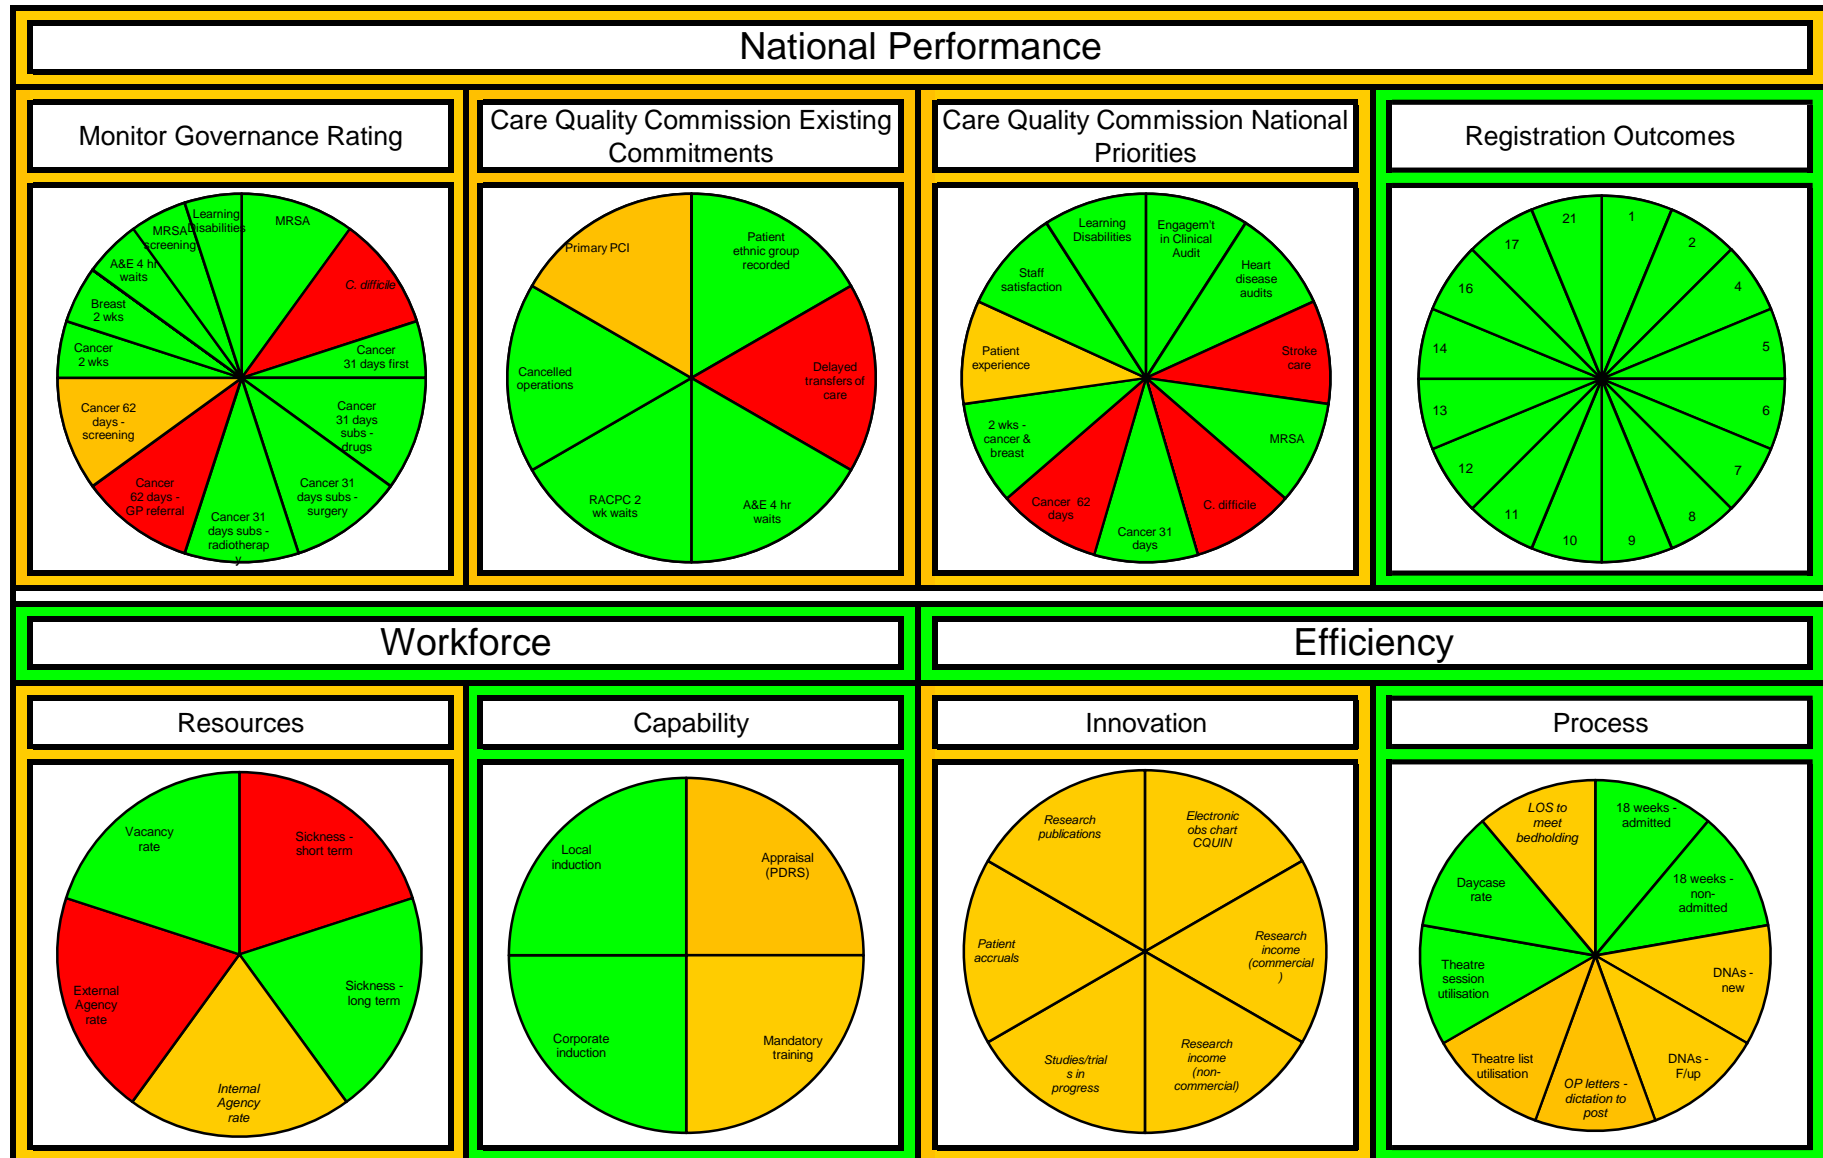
National Performance

Monitor Governance Rating

Learning Disabilities
MRSA
MRSA screening
A&E 4 hr waits
Breast 2 wks
Cancer 2 wks
C. difficile
Cancer 31 days first
Cancer 31 days subs - drugs
Cancer 31 days subs - surgery
Cancer 31 days subs - radiotherapy
Cancer 62 days - GP referral
Cancer 62 days - screening

Care Quality Commission Existing Commitments

Primary PCI
Patient ethnic group recorded
Delayed transfers of care
A&E 4 hr waits
RACPC 2 wk waits
Cancelled operations

Care Quality Commission National Priorities

Learning Disabilities
Engagem't in Clinical Audit
Heart disease audits
Staff satisfaction
Stroke care
Patient experience
MRSA
2 wks - cancer & breast
C. difficile
Cancer 62 days
Cancer 31 days

Registration Outcomes

21
1
17
2
16
4
14
5
13
6
12
7
11
8
10
9

Workforce

Efficiency

Resources

Vacancy rate
Sickness - short term
External Agency rate
Sickness - long term
Internal Agency rate

Capability

Local induction
Appraisal (PDRS)
Corporate induction
Mandatory training

Innovation

Research publications
Electronic obs chart CQUIN
Patient accruals
Research income (commercial)
Studies/trials in progress
Research income (non-commercial)

Process

LOS to meet bedholding
18 weeks - admitted
Daycase rate
18 weeks - non-admitted
Theatre session utilisation
DNAs - new
Theatre list utilisation
DNAs - F/up
OP letters - dictation to post